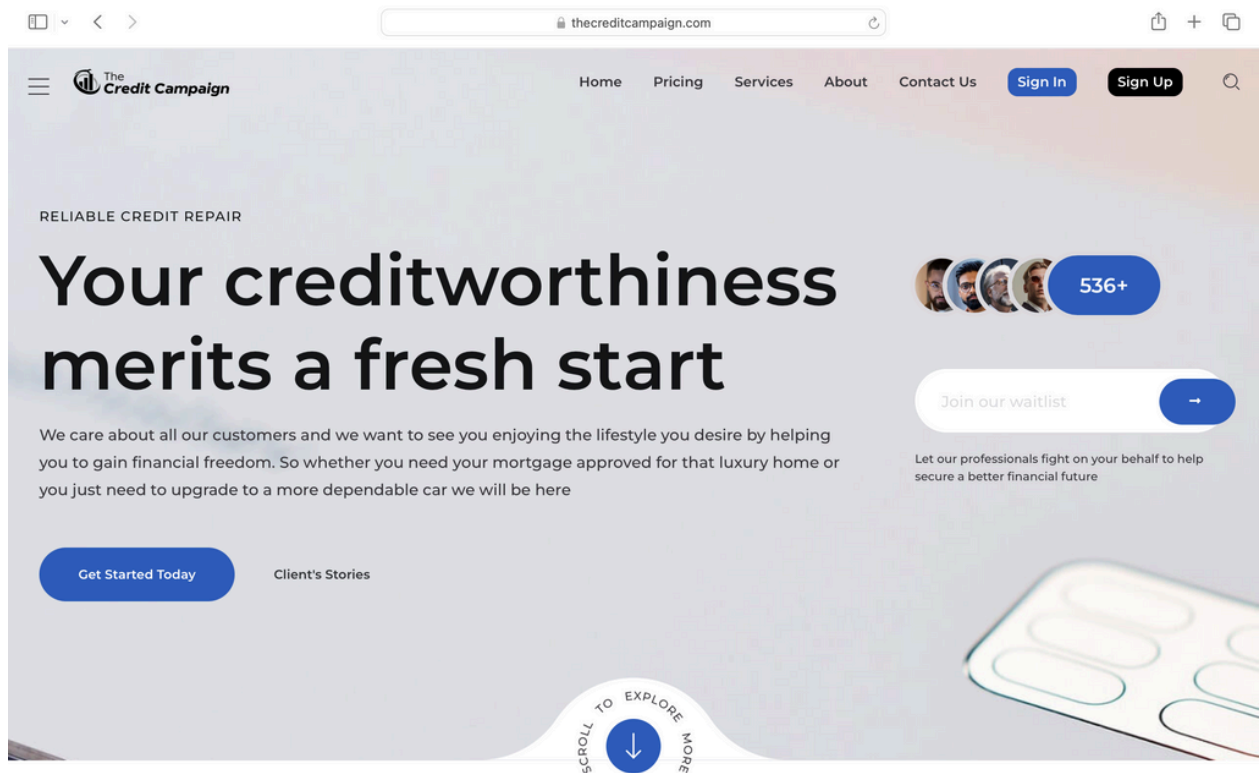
thecreditcampaign.com

The Credit Campaign

Home Pricing Services About Contact Us Sign In Sign Up

RELIABLE CREDIT REPAIR

Your creditworthiness merits a fresh start

We care about all our customers and we want to see you enjoying the lifestyle you desire by helping you to gain financial freedom. So whether you need your mortgage approved for that luxury home or you just need to upgrade to a more dependable car we will be here

Get Started Today

Client's Stories

536+

Join our waitlist

Let our professionals fight on your behalf to help secure a better financial future

SCROLL TO EXPLORE MORE